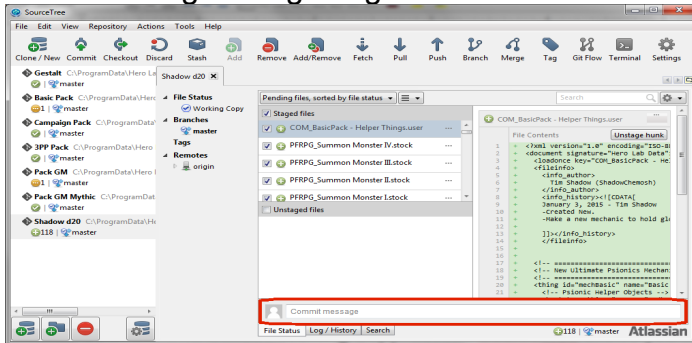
SourceTree

File Edit View Repository Actions Tools Help

Clone / New Commit Checkout Discard Stash Add Remove Add/Remove Fetch Pull Push Branch Merge Tag Git Flow Terminal Settings

Gestalt C:\ProgramData\Hero La
master

Basic Pack C:\ProgramData\H
1 master

Campaign Pack C:\ProgramDat
master

3PP Pack C:\ProgramData\Hero
master

Pack GM C:\ProgramData\Hero
1 master

Pack GM Mythic C:\ProgramDat
master

Shadow d20 C:\ProgramData\He
118 master

Shadow d20

File Status
Working Copy
Branches
master
Tags
Remotes
origin

Pending files, sorted by file status

Staged files
COM_BasicPack - Helper Things.user
PFRPG_Summon Monster IV.stock
PFRPG_Summon Monster III.stock
PFRPG_Summon Monster II.stock
PFRPG_Summon Monster I.stock
Unstaged files

Search

COM_BasicPack - Helper Things.user
File Contents
Unstage hunk
1 + <?xml version="1.0" encoding="ISO-8
2 + <document signature="Hero Lab Data"
3 + <loadonce key="COM_BasicPack - He
4 + <fileinfo>
5 + <info_author>
6 + Tim Shadow (ShadowChemosh)
7 + </info_author>
8 + <info_history><![CDATA[
9 + January 3, 2015 - Tim Shadow
10 + -Created New.
11 + -Make a new mechanic to hold gl
12 +
13 + ]]></info_history>
14 + </fileinfo>
15 +
16 +
17 +
18 + <!-- ================================
19 + <!-- New Ultimate Psionics Mechan
20 + <!-- ================================
21 + <thing id="mechmasic" name="Basic
22 + <!-- Psionic Helper Objects -->

Commit message

File Status Log / History Search

118 master Atlassian